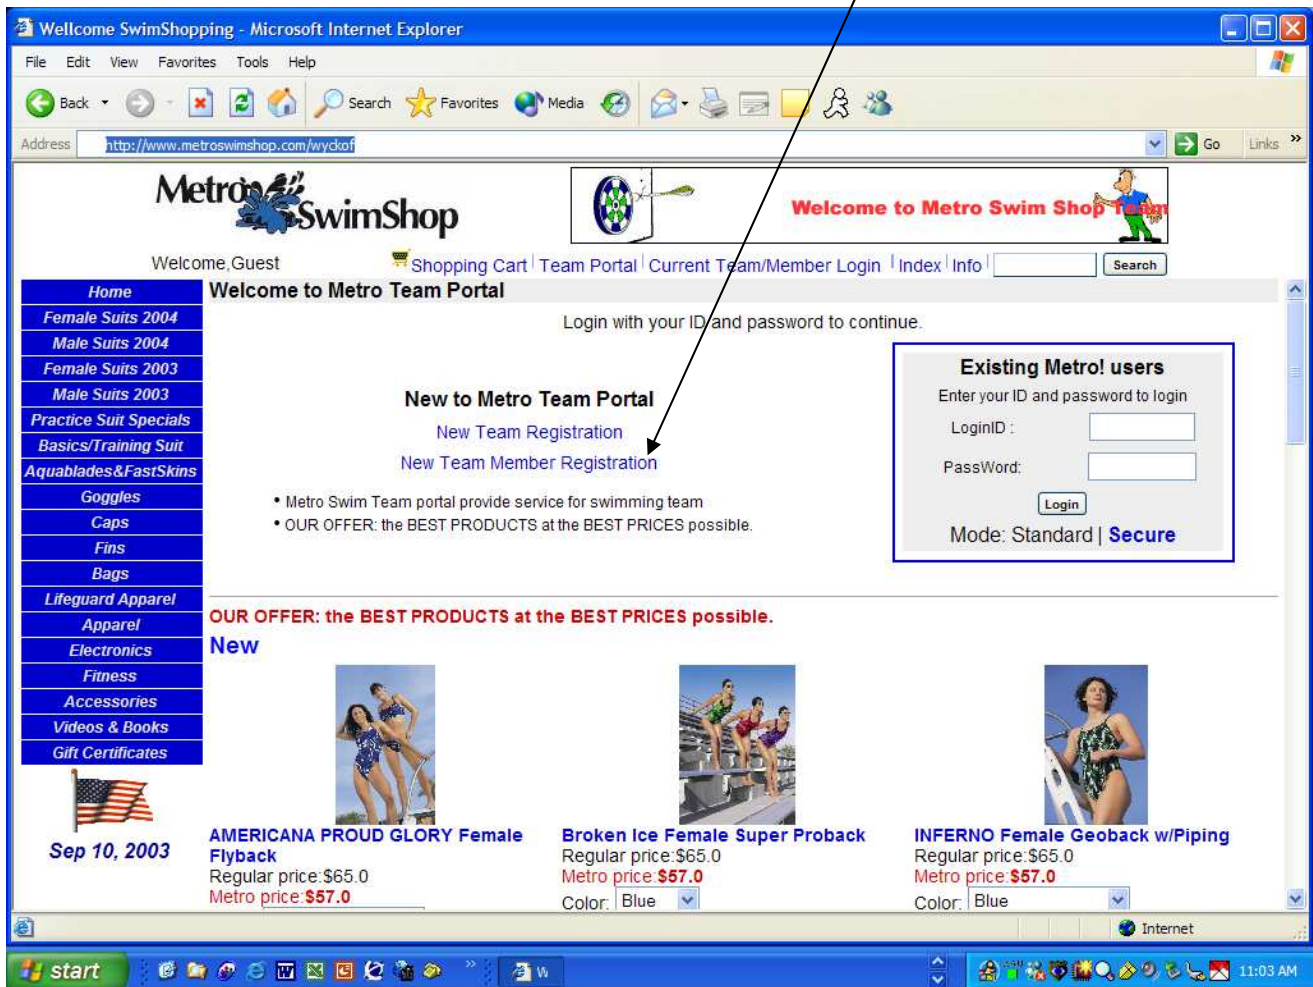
Wellcome SwimShopping - Microsoft Internet Explorer

File Edit View Favorites Tools Help

Back Search Favorites Media

Address http://www.metroswimshop.com/wyckof Go Links »

Metro SwimShop

Welcome to Metro Swim Shop Team

Welcome,Guest

Shopping Cart | Team Portal | Current Team/Member Login | Index | Info | Search

Home
Female Suits 2004
Male Suits 2004
Female Suits 2003
Male Suits 2003
Practice Suit Specials
Basics/Training Suit
Aquablades&FastSkins
Goggles
Caps
Fins
Bags
Lifeguard Apparel
Apparel
Electronics
Fitness
Accessories
Videos & Books
Gift Certificates

Sep 10, 2003

Welcome to Metro Team Portal

Login with your ID and password to continue.

New to Metro Team Portal
New Team Registration
New Team Member Registration

• Metro Swim Team portal provide service for swimming team
• OUR OFFER: the BEST PRODUCTS at the BEST PRICES possible.

Existing Metro! users
Enter your ID and password to login
LoginID :
PassWord:
Login
Mode: Standard | Secure

OUR OFFER: the BEST PRODUCTS at the BEST PRICES possible.

New

AMERICANA PROUD GLORY Female Flyback
Regular price:$65.0
Metro price:$57.0

Broken Ice Female Super Proback
Regular price:$65.0
Metro price:$57.0
Color: Blue

INFERNO Female Geoback w/Piping
Regular price:$65.0
Metro price:$57.0
Color: Blue

Internet

start W 11:03 AM